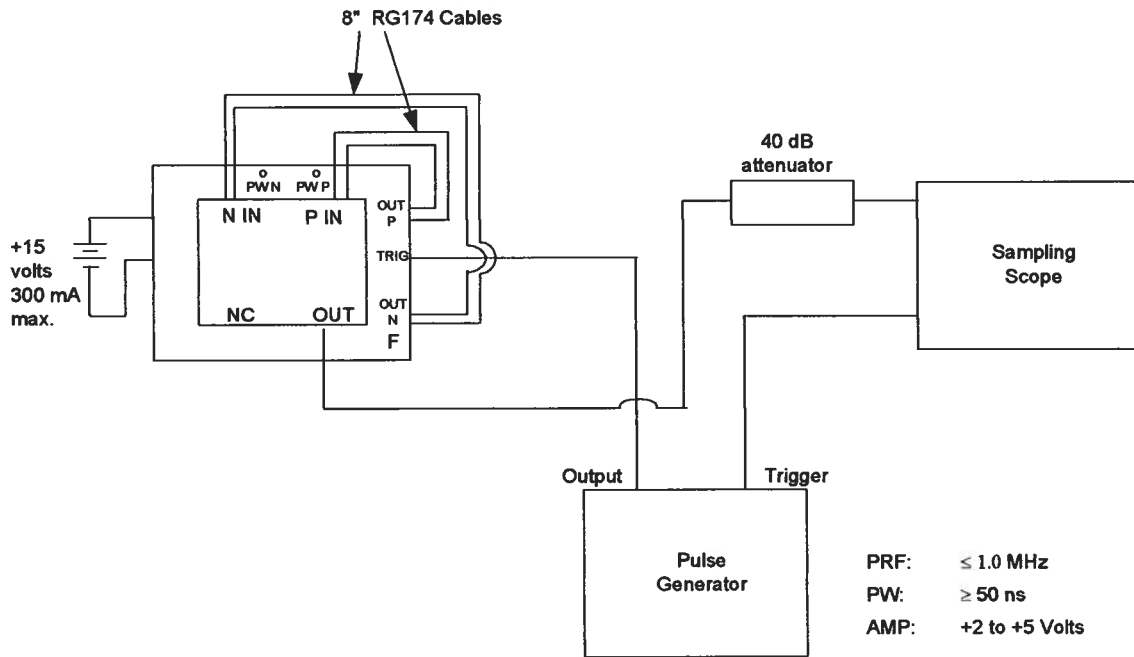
8" RG174 Cables

PW N

PW P

N IN

P IN

OUT P

TRIG

OUT N

F

NC

OUT

+15 volts 300 mA max.

40 dB attenuator

Sampling Scope

Output

Trigger

Pulse Generator

PRF: $\leq$ 1.0 MHz

PW: $\geq$ 50 ns

AMP: +2 to +5 Volts